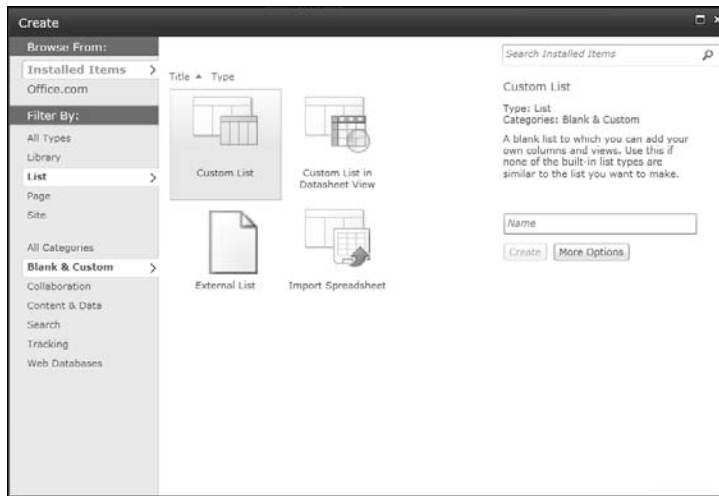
Create

Browse From:
Installed Items
Office.com
Filter By:
All Types
Library
List
Page
Site

All Categories
Blank & Custom
Collaboration
Content & Data
Search
Tracking
Web Databases

Title ▲ Type

Custom List
Custom List in Datasheet View
External List
Import Spreadsheet

Search Installed Items

Custom List

Type: List
Categories: Blank & Custom

A blank list to which you can add your own columns and views. Use this if none of the built-in list types are similar to the list you want to make.

Name

Create
More Options